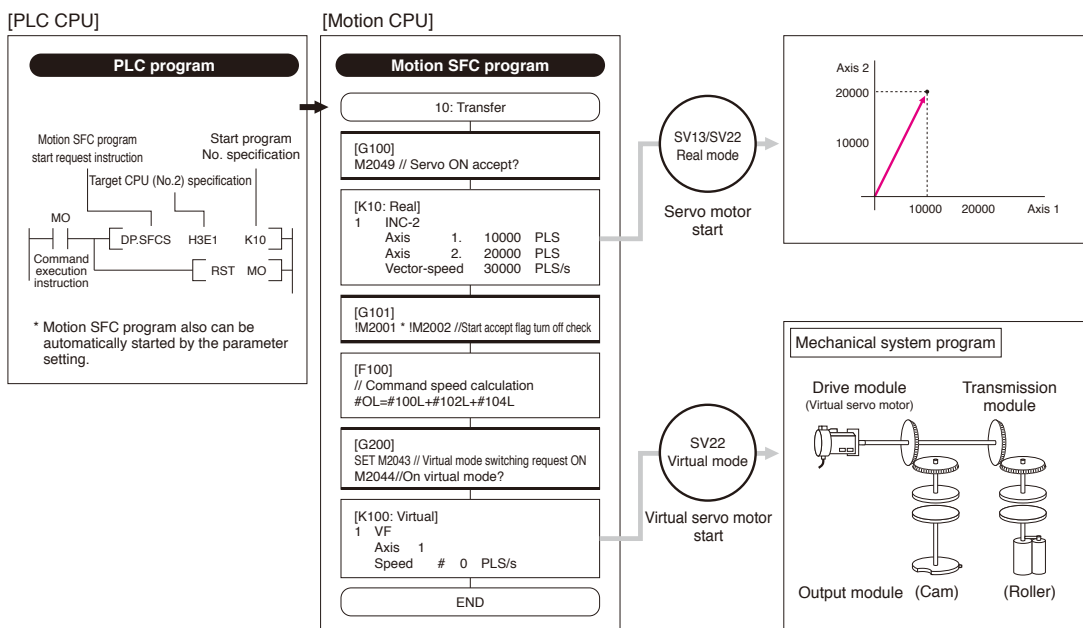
[PLC CPU]

PLC program

Motion SFC program start request instruction

Start program No. specification

Target CPU (No.2) specification

MO

DP.SFCS H3E1 K10

Command execution instruction

RST MO

* Motion SFC program also can be automatically started by the parameter setting.

[Motion CPU]

Motion SFC program

10: Transfer

[G100]
M2049 // Servo ON accept?

[K10: Real]
1 INC-2
Axis 1. 10000 PLS
Axis 2. 20000 PLS
Vector-speed 30000 PLS/s

[G101]
!M2001 * !M2002 //Start accept flag turn off check

[F100]
// Command speed calculation
#OL=#100L+#102L+#104L

[G200]
SET M2043 // Virtual mode switching request ON
M2044//On virtual mode?

[K100: Virtual]
1 VF
Axis 1
Speed # 0 PLS/s

END

SV13/SV22
Real mode

Servo motor start

Axis 2
20000
10000
10000 20000 Axis 1

SV22
Virtual mode

Virtual servo motor start

Mechanical system program

Drive module
(Virtual servo motor)

Transmission module

Output module (Cam) (Roller)